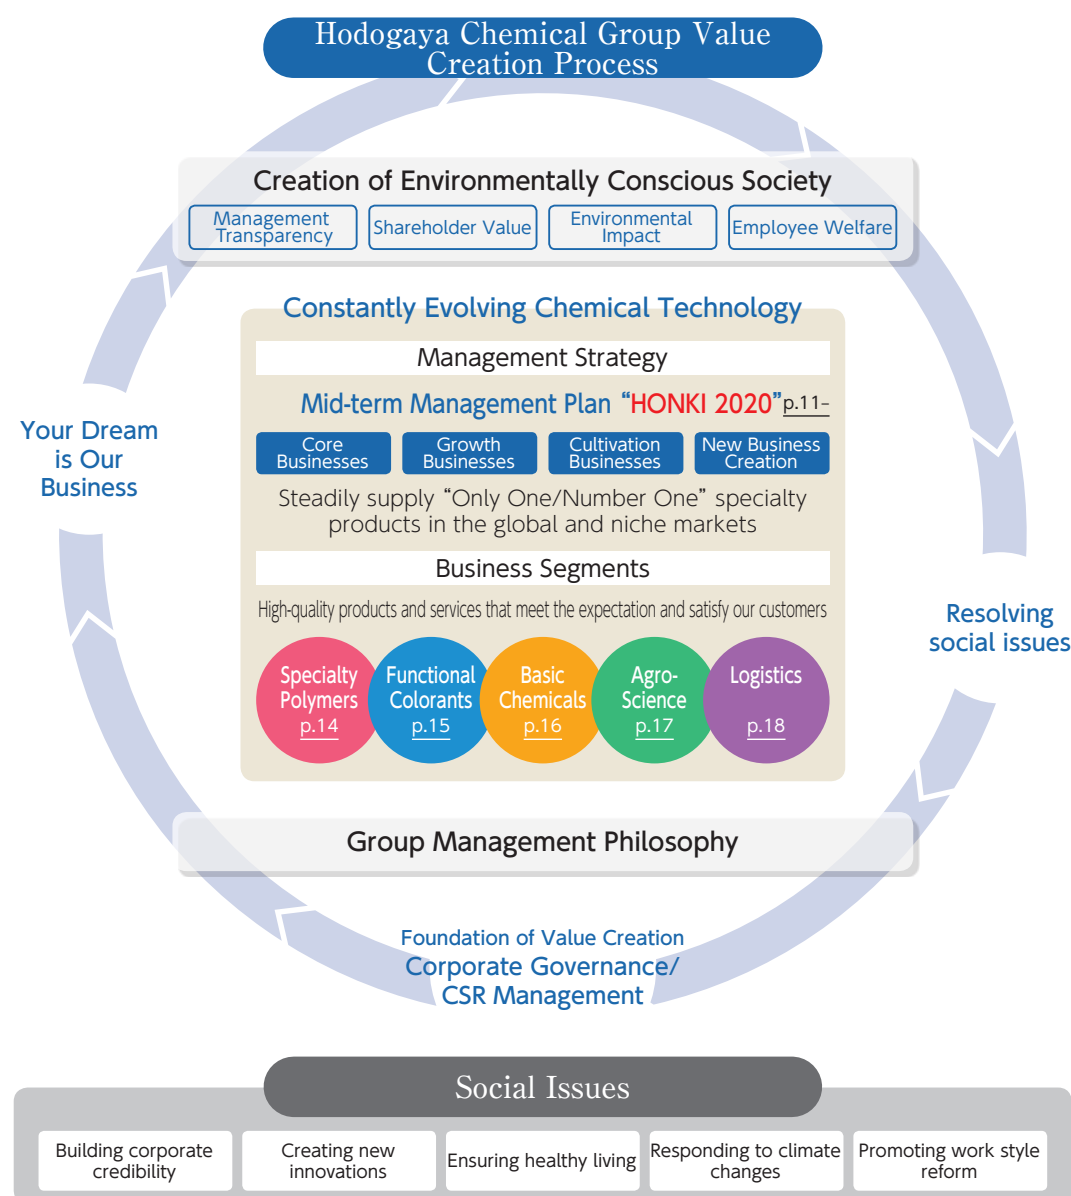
Hodogaya Chemical Group Value Creation Process

Creation of Environmentally Conscious Society

Management Transparency
Shareholder Value
Environmental Impact
Employee Welfare

Constantly Evolving Chemical Technology

Management Strategy

Mid-term Management Plan “HONKI 2020” p.11–

Core Businesses
Growth Businesses
Cultivation Businesses
New Business Creation

Steadily supply “Only One/Number One” specialty products in the global and niche markets

Business Segments

High-quality products and services that meet the expectation and satisfy our customers

Specialty Polymers p.14
Functional Colorants p.15
Basic Chemicals p.16
Agro-Science p.17
Logistics p.18

Your Dream is Our Business

Resolving social issues

Group Management Philosophy

Foundation of Value Creation
Corporate Governance/ CSR Management

Social Issues

Building corporate credibility
Creating new innovations
Ensuring healthy living
Responding to climate changes
Promoting work style reform